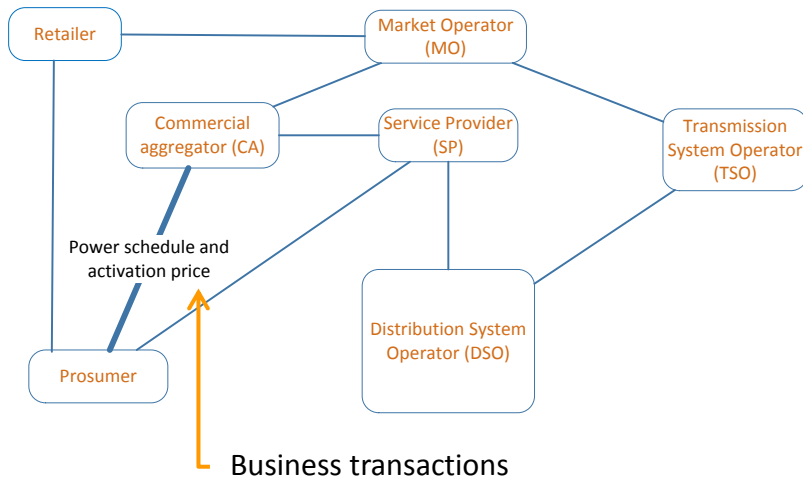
Retailer

Market Operator (MO)

Commercial aggregator (CA)

Service Provider (SP)

Transmission System Operator (TSO)

Power schedule and activation price

Distribution System Operator (DSO)

Prosumer

Business transactions